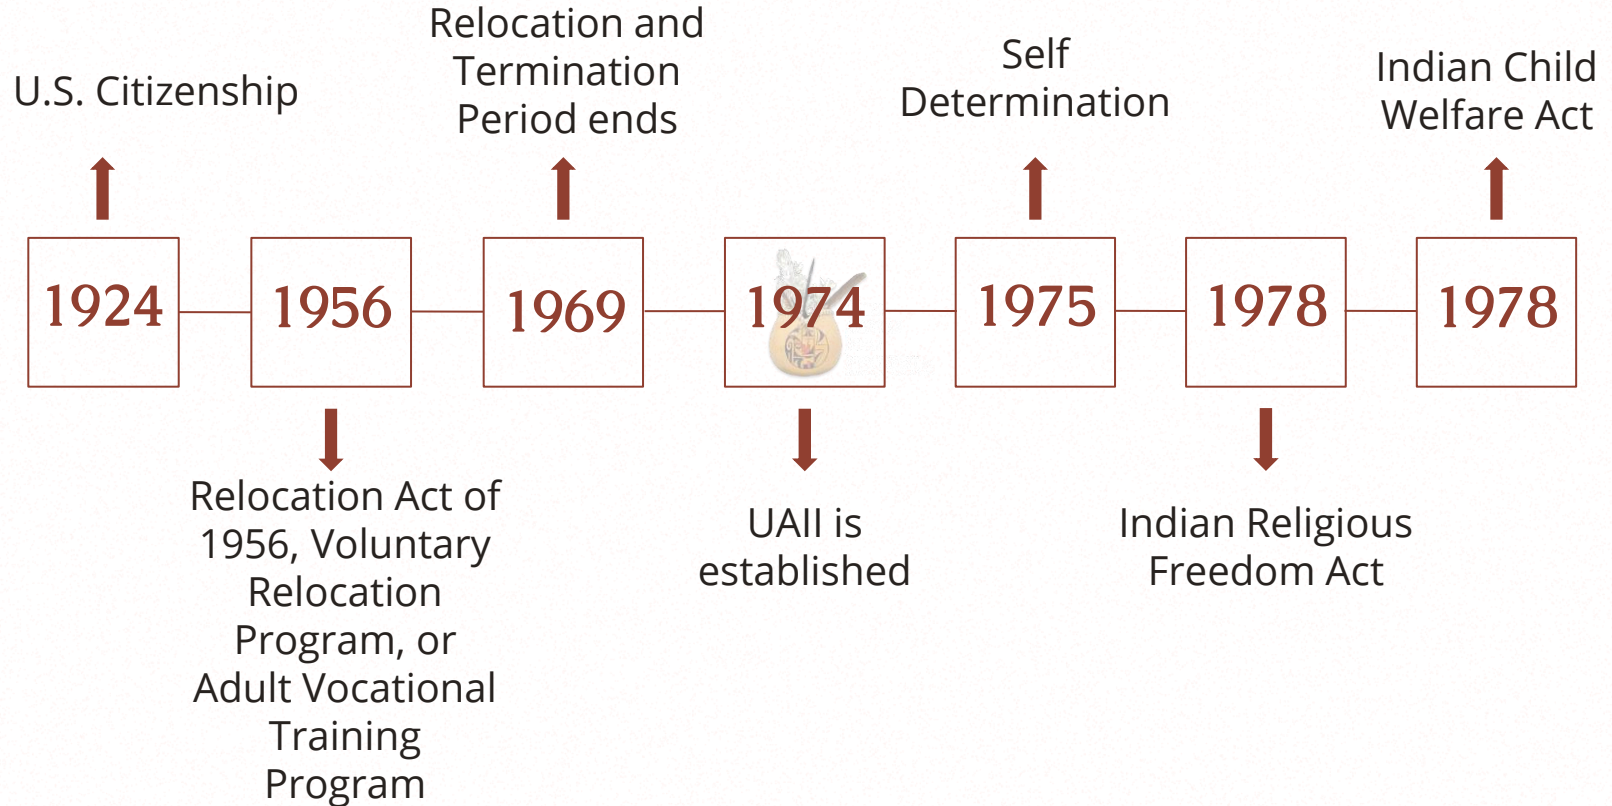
U.S. Citizenship

Relocation and Termination Period ends

Self Determination

Indian Child Welfare Act

1924

1956

1969

1974

1975

1978

1978

Relocation Act of 1956, Voluntary Relocation Program, or Adult Vocational Training Program

UAII is established

Indian Religious Freedom Act